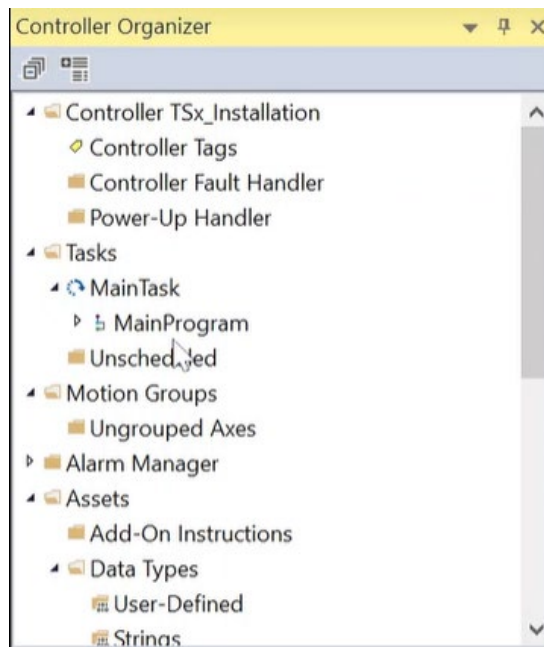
Controller Organizer

Controller TSx_Installation
Controller Tags
Controller Fault Handler
Power-Up Handler
Tasks
MainTask
MainProgram
Unscheduled
Motion Groups
Ungrouped Axes
Alarm Manager
Assets
Add-On Instructions
Data Types
User-Defined
Strings